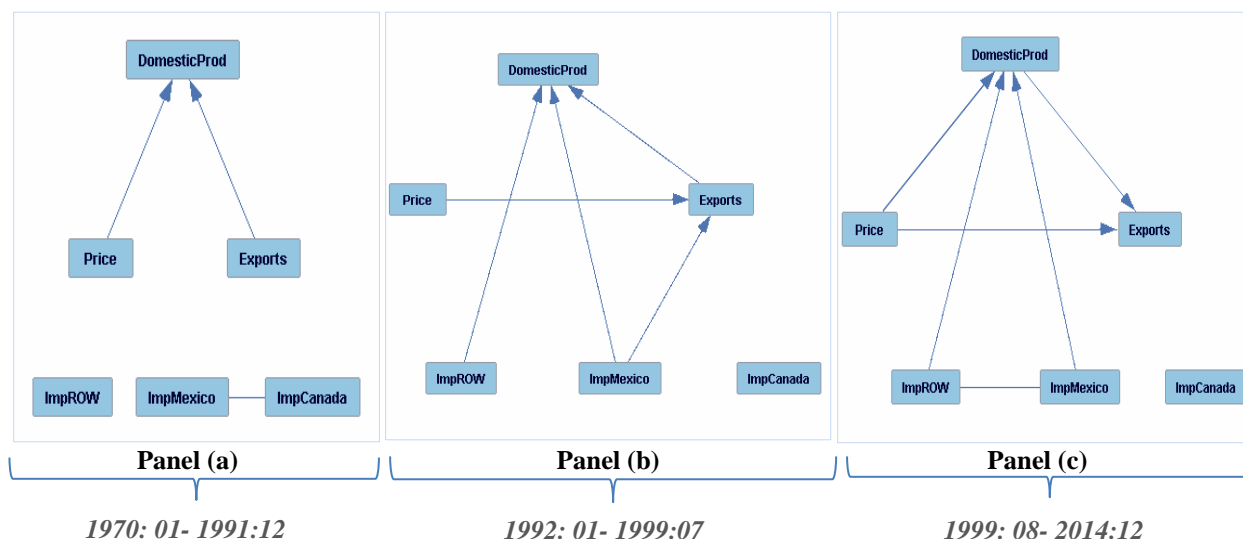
DomesticProd

Price

Exports

ImpROW

ImpMexico

ImpCanada

Panel (a)

1970: 01- 1991:12

DomesticProd

Price

Exports

ImpROW

ImpMexico

ImpCanada

Panel (b)

1992: 01- 1999:07

DomesticProd

Price

Exports

ImpROW

ImpMexico

ImpCanada

Panel (c)

1999: 08- 2014:12